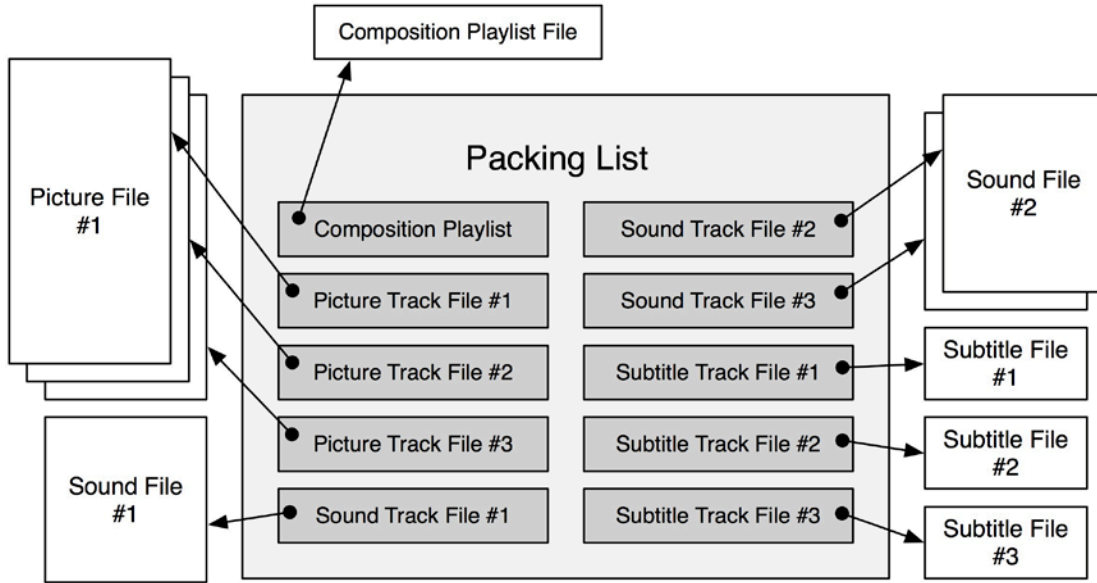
Composition Playlist File

Picture File #1

Packing List

Composition Playlist

Picture Track File #1

Picture Track File #2

Picture Track File #3

Sound Track File #1

Sound Track File #2

Sound Track File #3

Subtitle Track File #1

Subtitle Track File #2

Subtitle Track File #3

Sound File #2

Subtitle File #1

Subtitle File #2

Subtitle File #3

Sound File #1